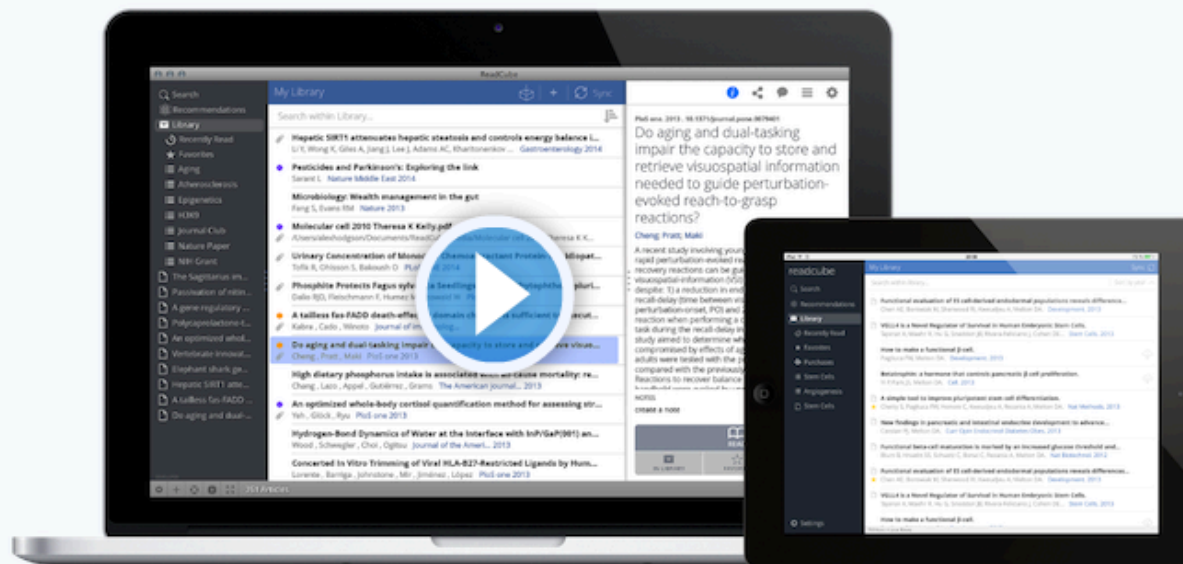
ReadCube

Search
Recommendations
Library
Recently Read
Favorites
Aging
Atherosclerosis
Epigenetics
H3K9
Journal Club
Nature Paper
NIH Grant
The Sagittarius im...
Passivation of nitin...
A gene regulatory ...
Polycaprolactone-t...
An optimized whol...
Vertebrate innovat...
Elephant shark ge...
Hepatic SIRT1 atte...
A tailless fas-FADD ...
Do aging and dual-...

My Library
Sync
Search within Library...

Hepatic SIRT1 attenuates hepatic steatosis and controls energy balance i...
Li Y, Wong K, Giles A, Jiang J, Lee J, Adams AC, Kharitonkov ... Gastroenterology 2014
Pesticides and Parkinson's: Exploring the link
Sarant L Nature Middle East 2014
Microbiology: Wealth management in the gut
Fang S, Evans RM Nature 2013
Molecular cell 2010 Theresa K Kelly.pdf
/Users/alexhodgson/Documents/ReadCube/Molecular cell ... Theresa K K...
Urinary Concentration of Monoc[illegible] Proteins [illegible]
Tofik R, Ohlsson S, Bakoush O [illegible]
Phosphite Protects Fagus sylv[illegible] Seedlings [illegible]
Dalio RJD, Fleischmann F, Humez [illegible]
A tailless fas-FADD death-effe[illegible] sufficient t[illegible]
Kabra, Cado, Winoto Journal of im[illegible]
Do aging and dual-tasking impair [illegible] capacity to store and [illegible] visuo...
Cheng, Prott, Maki PloS one 2013
High dietary phosphorus intake is associated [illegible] mortality: re...
Chang, Lazo, Appel, Gutiérrez, Grams The American journal... 2013
An optimized whole-body cortisol quantification method for assessing str...
Yeh, Glöck, Ryu PloS one 2013
Hydrogen-Bond Dynamics of Water at the Interface with InP/GaP(001) an...
Wood, Schwegler, Choi, Ogitsu Journal of the Ameri... 2013
Concerted In Vitro Trimming of Viral HLA-B27-Restricted Ligands by Hum...
Lorente, Barriga, Johnstone, Mir, Jiménez, López PloS one 2013
259 Articles

PloS one. 2013 · 10.1371/journal.pone.0079401
Do aging and dual-tasking impair the capacity to store and retrieve visuospatial information needed to guide perturbation-evoked reach-to-grasp reactions?
Cheng; Prott; Maki
A recent study involving young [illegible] rapid perturbation-evoked rea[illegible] recovery reactions can be gu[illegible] visuospatial information (VSI) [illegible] despite: 1) a reduction in end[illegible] recall-delay (time between vis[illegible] perturbation-onset, PO) and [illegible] reaction when performing a c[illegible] task during the recall-delay in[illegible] study aimed to determine wh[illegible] compromised by effects of ag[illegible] adults were tested with the p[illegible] compared with the previously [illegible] Reactions to recover balance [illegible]
NOTES
create a note
IN LIBRARY

readcube
Search
Recommendations
Library
Recently Read
Exosomes
Purchases
Stem Cells
Angiogenesis
Stem Cells
Settings
My Library
Sync
Functional evaluation of ES cell-derived endodermal populations reveals differences...
VGLL4 is a Novel Regulator of Survival in Human Embryonic Stem Cells.
How to make a functional β-cell.
Betatrophin: a hormone that controls pancreatic β cell proliferation.
A simple tool to improve pluripotent stem cell differentiation.
New findings in pancreatic and intestinal endocrine development to advance...
Functional beta-cell maturation is marked by an increased glucose threshold and...
Functional evaluation of ES cell-derived endodermal populations reveals differences...
VGLL4 is a Novel Regulator of Survival in Human Embryonic Stem Cells.
How to make a functional β-cell.